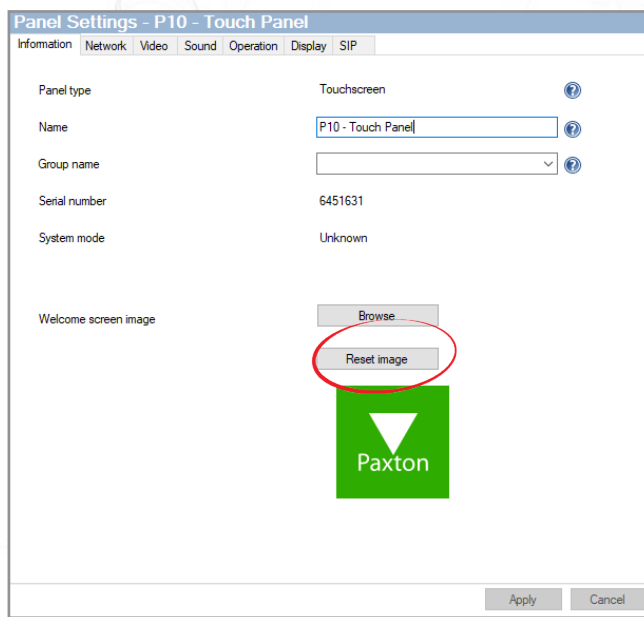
Panel Settings - P10 - Touch Panel

Information | Network | Video | Sound | Operation | Display | SIP

Panel type Touchscreen

Name P10 - Touch Panel

Group name

Serial number 6451631

System mode Unknown

Welcome screen image

Browse

Reset image

Paxton

Apply Cancel